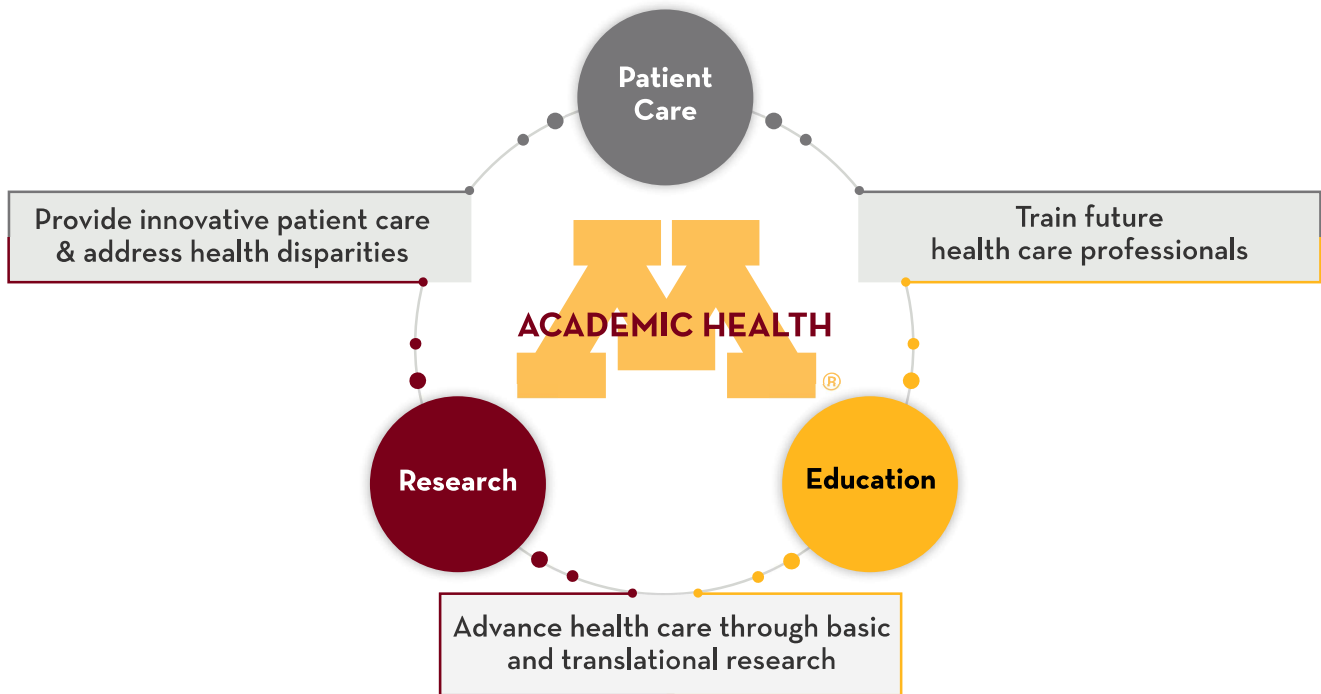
Patient Care

Provide innovative patient care & address health disparities

Train future health care professionals

ACADEMIC HEALTH

®

Research

Education

Advance health care through basic and translational research